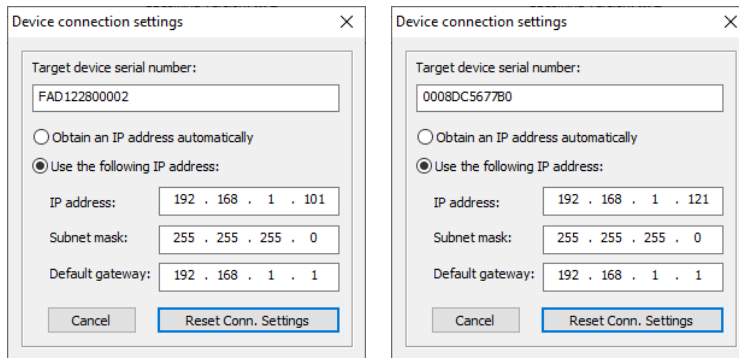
Device connection settings

Target device serial number:

FAD122800002

Obtain an IP address automatically

Use the following IP address:

IP address: 192 . 168 . 1 . 101

Subnet mask: 255 . 255 . 255 . 0

Default gateway: 192 . 168 . 1 . 1

Cancel

Reset Conn. Settings

Device connection settings

Target device serial number:

0008DC5677B0

Obtain an IP address automatically

Use the following IP address:

IP address: 192 . 168 . 1 . 121

Subnet mask: 255 . 255 . 255 . 0

Default gateway: 192 . 168 . 1 . 1

Cancel

Reset Conn. Settings